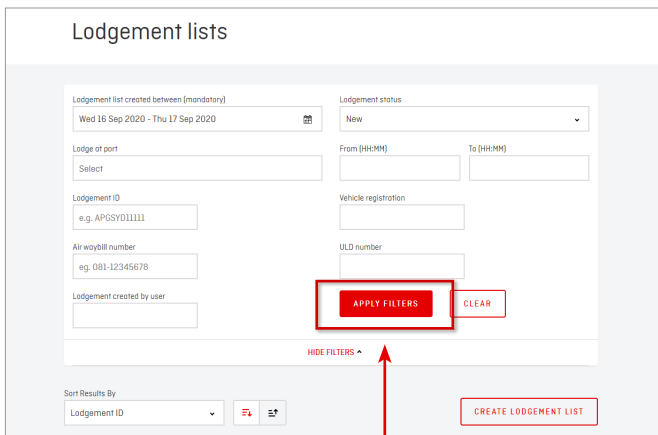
Lodgement lists

Lodgement list created between (mandatory)

Wed 16 Sep 2020 - Thu 17 Sep 2020

Lodgement status

New

Lodge at port

Select

From (HH:MM)

To (HH:MM)

Lodgement ID

e.g. APGSYD11111

Vehicle registration

Air waybill number

eg. 081-12345678

ULD number

Lodgement created by user

APPLY FILTERS

CLEAR

HIDE FILTERS ^

Sort Results By

Lodgement ID

CREATE LODGEMENT LIST